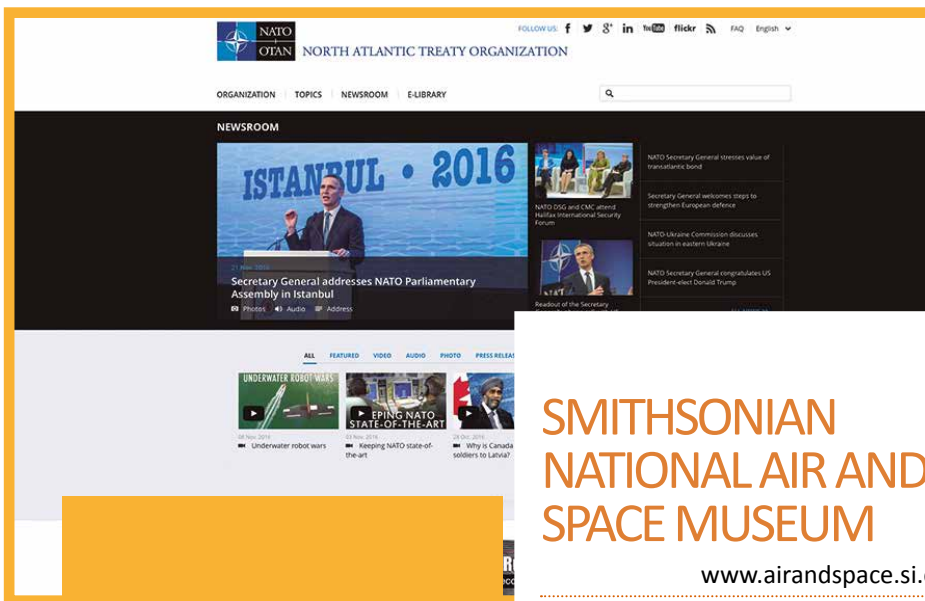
NATO OTAN NORTH ATLANTIC TREATY ORGANIZATION

FOLLOW US: f in flickr FAQ English

ORGANIZATION TOPICS NEWSROOM E-LIBRARY

NEWSROOM

ISTANBUL • 2016

21 Nov. 2016
Secretary General addresses NATO Parliamentary Assembly in Istanbul
Photos Audio Address

NATO DSG and CMC attend Halifax International Security Forum

Readout of the Secretary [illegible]

NATO Secretary General stresses value of transatlantic bond

Secretary General welcomes steps to strengthen European defence

NATO-Ukraine Commission discusses situation in eastern Ukraine

NATO Secretary General congratulates US President-elect Donald Trump

ALL FEATURED VIDEO AUDIO PHOTO PRESS RELEAS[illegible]

UNDERWATER ROBOT WARS
08 Nov. 2016
Underwater robot wars

EPING NATO STATE-OF-THE-ART
03 Nov. 2016
Keeping NATO state-of-the-art

28 Oct. 2016
Why is Canada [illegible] soldiers to Latvia?

SMITHSONIAN NATIONAL AIR AND SPACE MUSEUM

www.airandspace.si.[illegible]